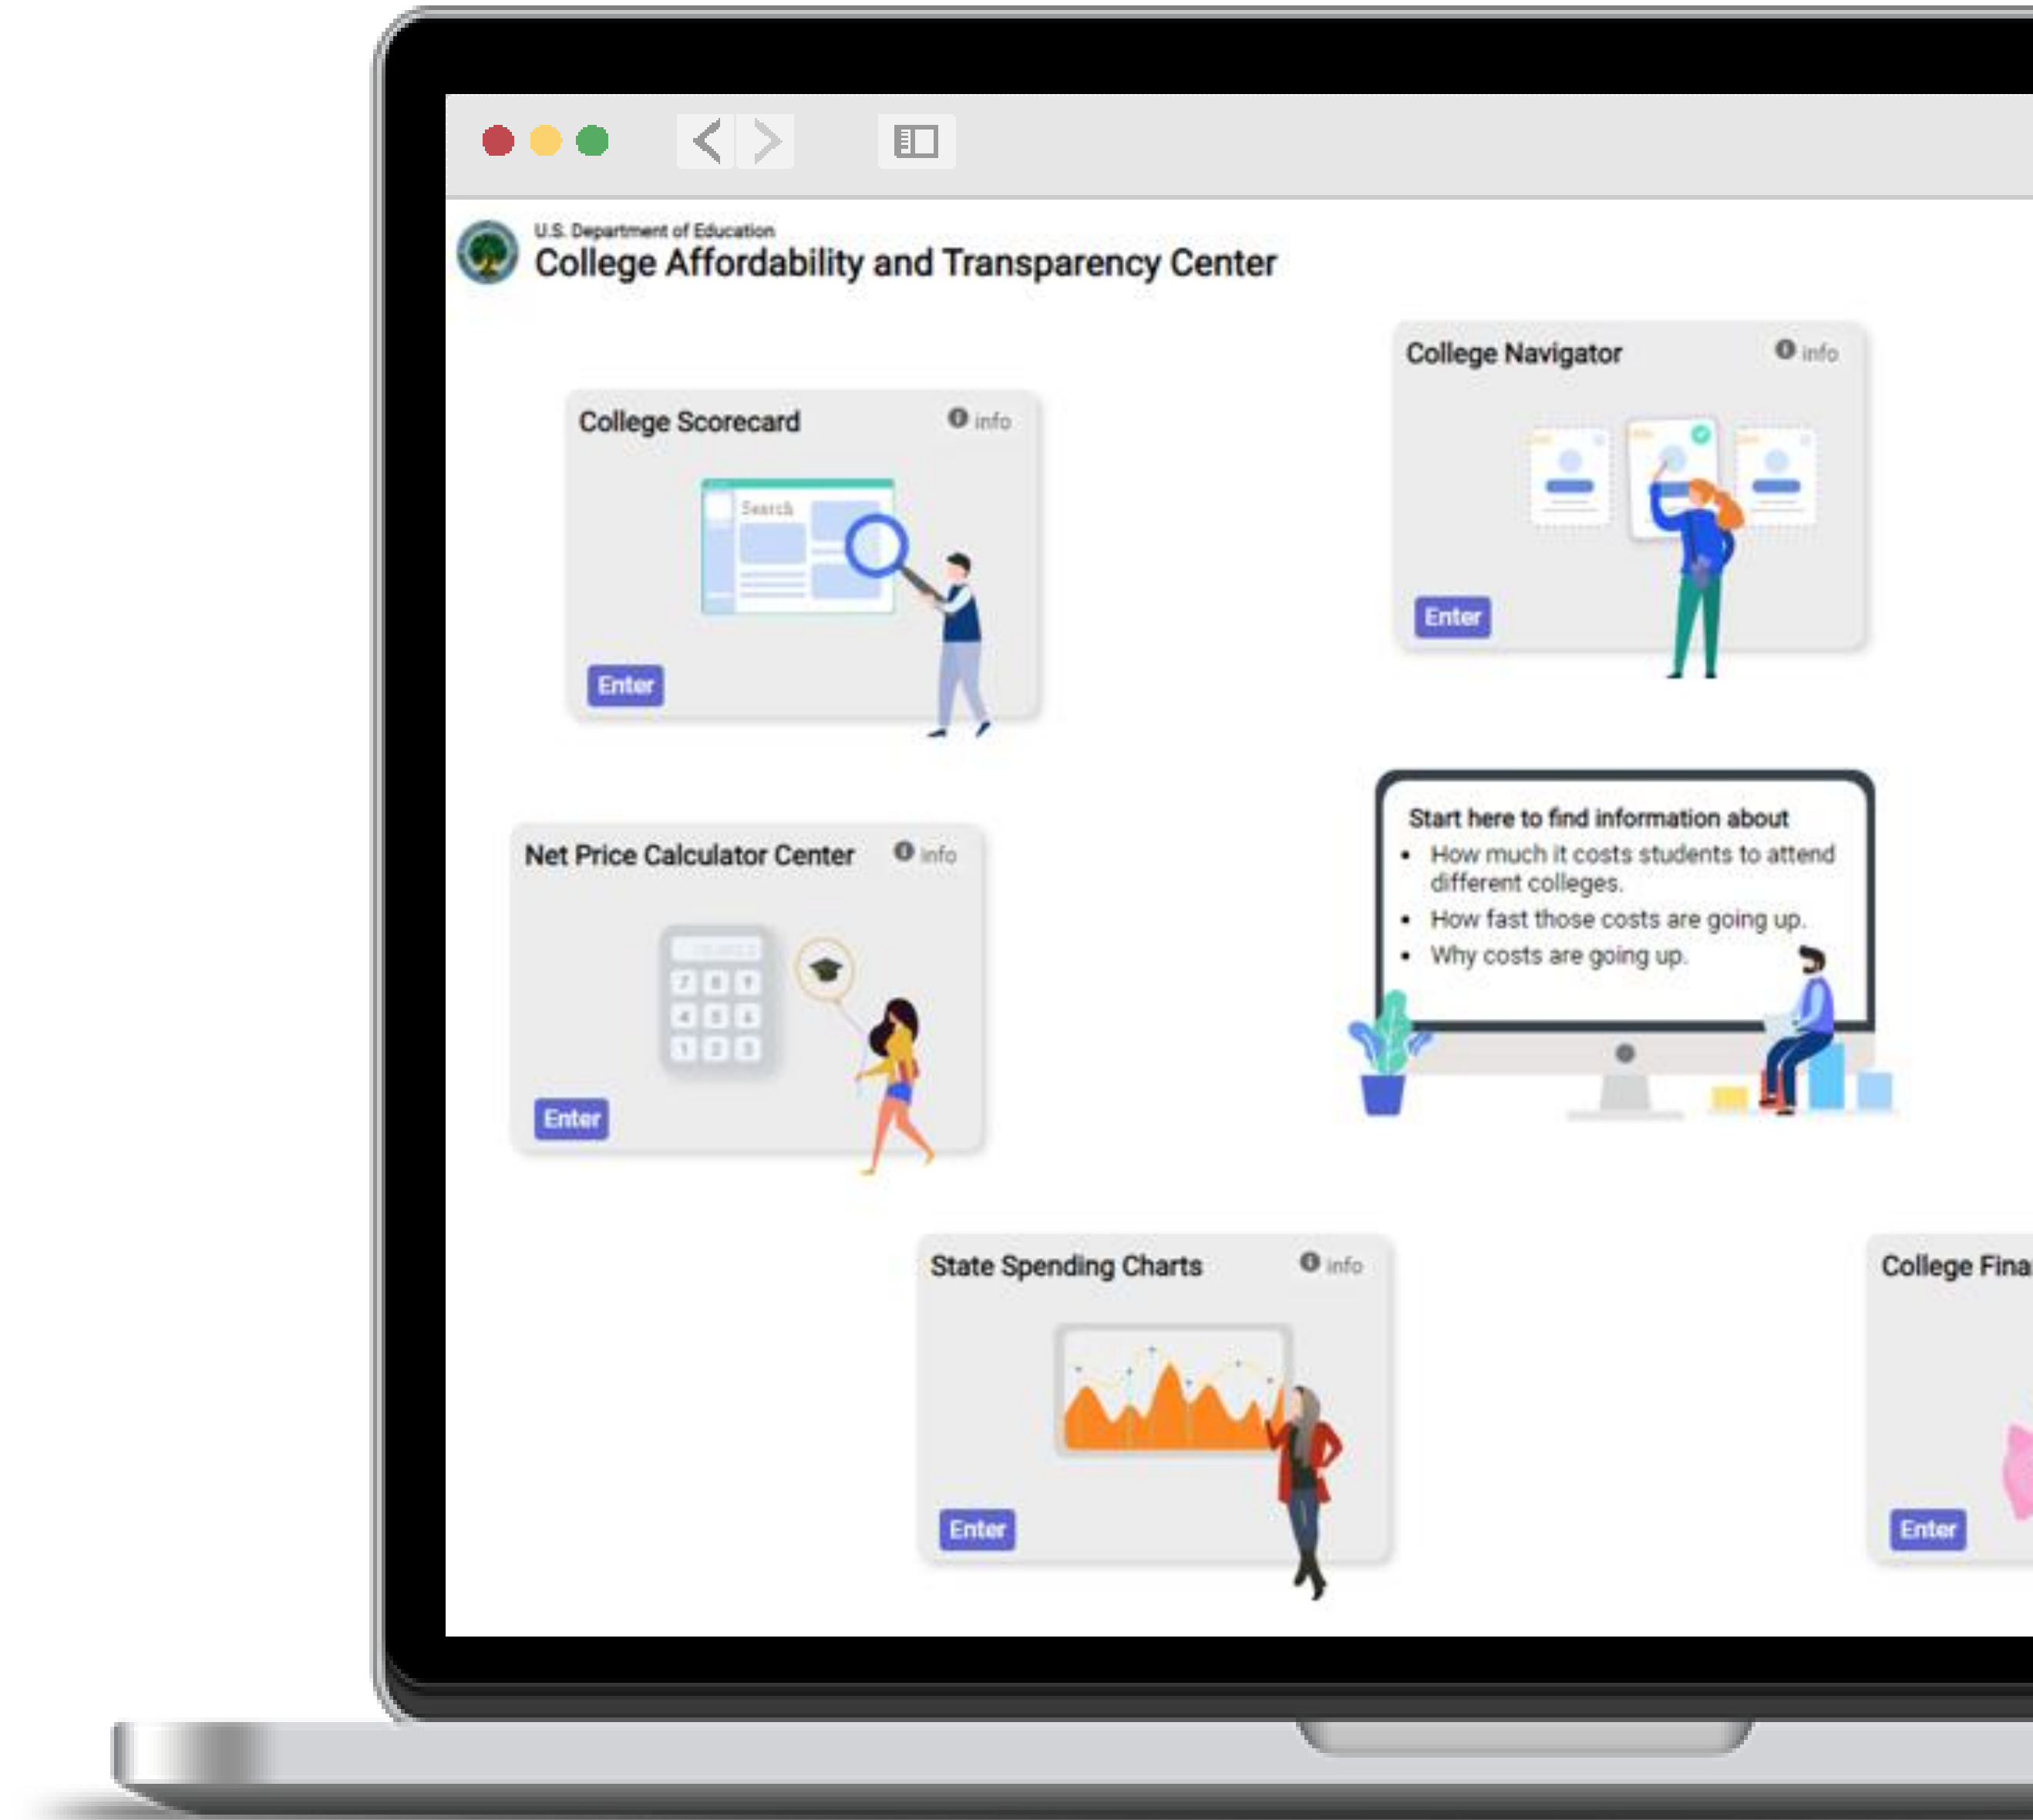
U.S. Department of Education
College Affordability and Transparency Center

College Navigator
info
Enter

College Scorecard
info
Search
Enter

Net Price Calculator Center
info
7 8 9
4 5 6
1 2 3
Enter

Start here to find information about
- How much it costs students to attend different colleges.
- How fast those costs are going up.
- Why costs are going up.

State Spending Charts
info
Enter

College Fina
Enter